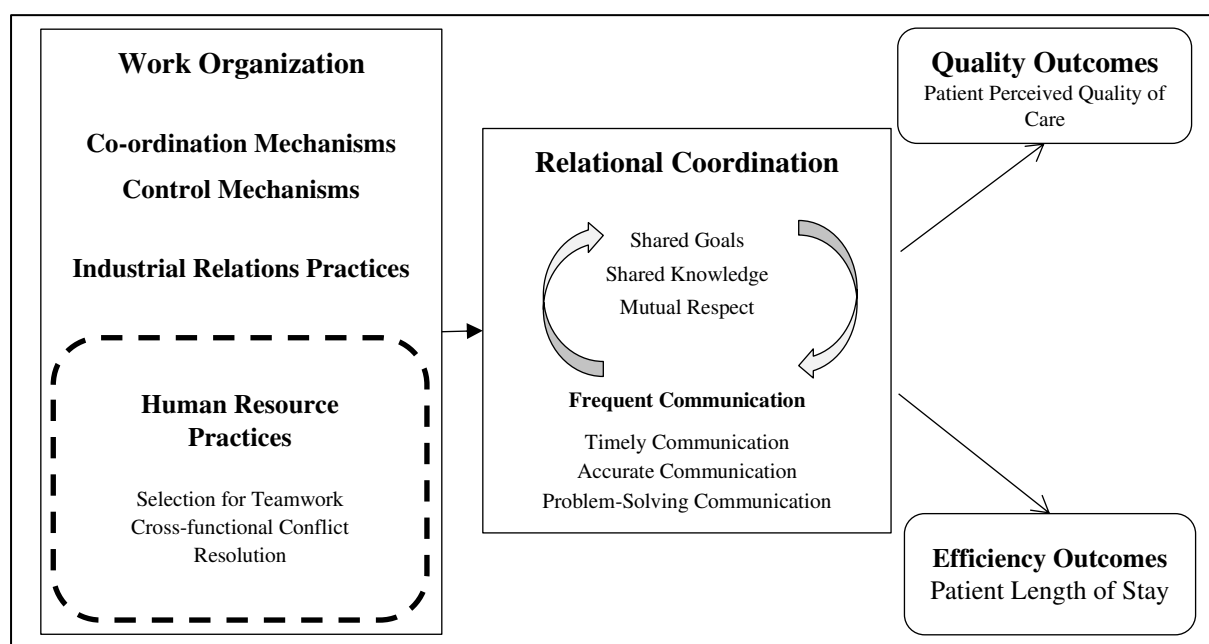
Work Organization

Co-ordination Mechanisms

Control Mechanisms

Industrial Relations Practices

Human Resource Practices

Selection for Teamwork
Cross-functional Conflict Resolution

Relational Coordination

Shared Goals
Shared Knowledge
Mutual Respect

Frequent Communication

Timely Communication
Accurate Communication
Problem-Solving Communication

Quality Outcomes
Patient Perceived Quality of Care

Efficiency Outcomes
Patient Length of Stay